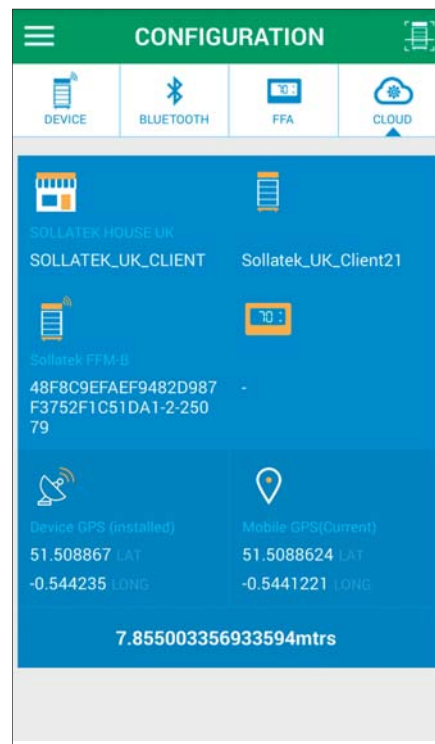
CONFIGURATION

DEVICE
BLUETOOTH
70
FFA
CLOUD

SOLLATEK HOUSE UK
SOLLATEK_UK_CLIENT

Sollatek_Uk_Client21

Sollatek FFM-B
48F8C9EFAEF9482D987F3752F1C51DA1-2-25079

70

-

Device GPS (installed)
51.508867 LAT
-0.544235 LONG

Mobile GPS(Current)
51.5088624 LAT
-0.5441221 LONG

7.855003356933594mtrs